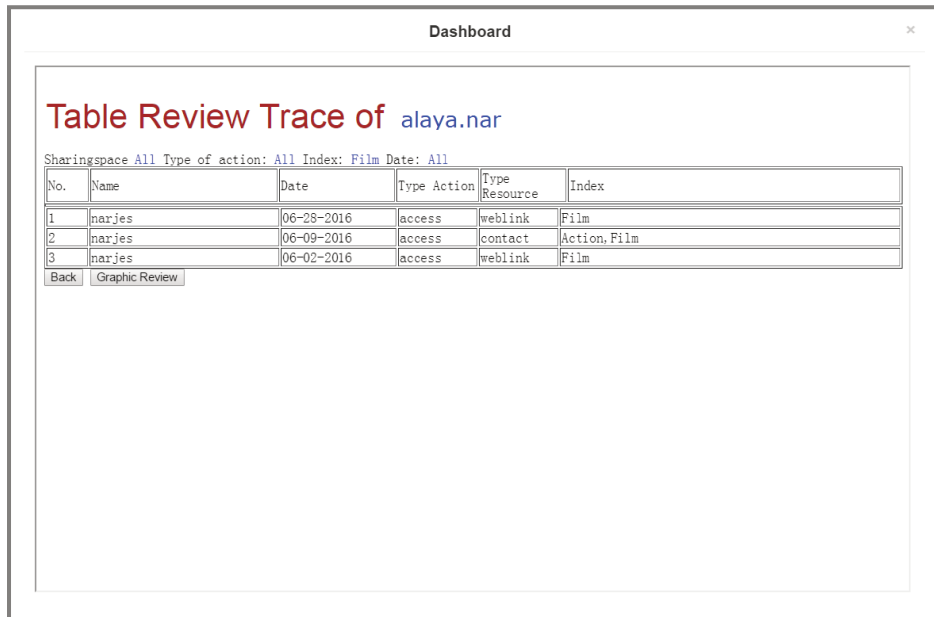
Dashboard

×

Table Review Trace of alaya.nar

Sharingspace All Type of action: All Index: Film Date: All

| No. | Name | Date | Type Action | Type Resource | Index |
|---|---|---|---|---|---|
| 1 | narjes | 06-28-2016 | access | weblink | Film |
| 2 | narjes | 06-09-2016 | access | contact | Action, Film |
| 3 | narjes | 06-02-2016 | access | weblink | Film |

Back Graphic Review